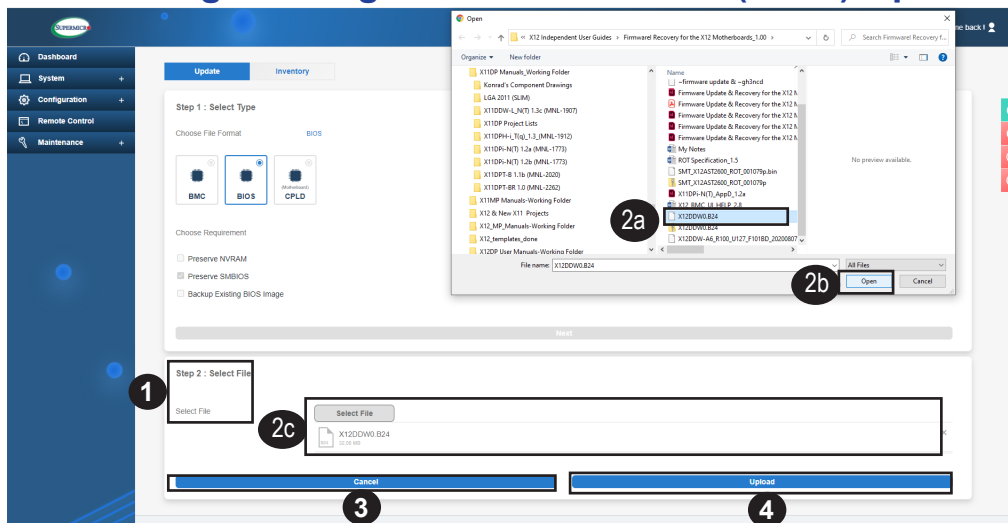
SUPERMICRO

me back !

Dashboard
System
Configuration
Remote Control
Maintenance

Update
Inventory

Step 1 : Select Type

Choose File Format
BIOS

BMC
BIOS
(Motherboard) CPLD

Choose Requirement

Preserve NVRAM
Preserve SMBIOS
Backup Existing BIOS Image

Next

Step 2 : Select File

Select File

Select File

X12DDW0.B24
32.00 MB

Cancel
Upload

1
2a
2b
2c
3
4

Open

« X12 Independent User Guides › Firmware Recovery for the X12 Motherboards_1.00 ›

Search Firmwarel Recovery f...

Organize ▾
New folder

X11DP Manuals_Working Folder
Konrad's Component Drawings
LGA 2011 (SLIM)
X11DDW-L_N(T) 1.3c (MNL-1907)
X11DP Project Lists
X11DPH-i_T(q)_1.3_(MNL-1912)
X11DPi-N(T) 1.2a (MNL-1773)
X11DPi-N(T) 1.2b (MNL-1773)
X11DPT-B 1.1b (MNL-2020)
X11DPT-BR 1.0 (MNL-2262)
X11MP Manuals-Working Folder
X12 & New X11 Projects
X12_MP_Manuals-Working Folder
X12_templates_done
X12DP User Manuals-Working Folder

Name
~firmware update & ~gh3ncd
Firmware Update & Recovery for the X12 M
Firmware Update & Recovery for the X12 M
Firmware Update & Recovery for the X12 M
Firmware Update & Recovery for the X12 M
Firmware Update & Recovery for the X12 M
My Notes
ROT Specification_1.5
SMT_X12AST2600_ROT_001079p.bin
SMT_X12AST2600_ROT_001079p
X11DPi-N(T)_AppD_1.2a
X12_BMC_UI_HELP_2.8
X12DDW0.B24
X12DDW0.B24
X12DDW-A6_R100_U127_F101BD_20200807

No preview available.

File name: X12DDW0.B24

All Files

Open
Cancel